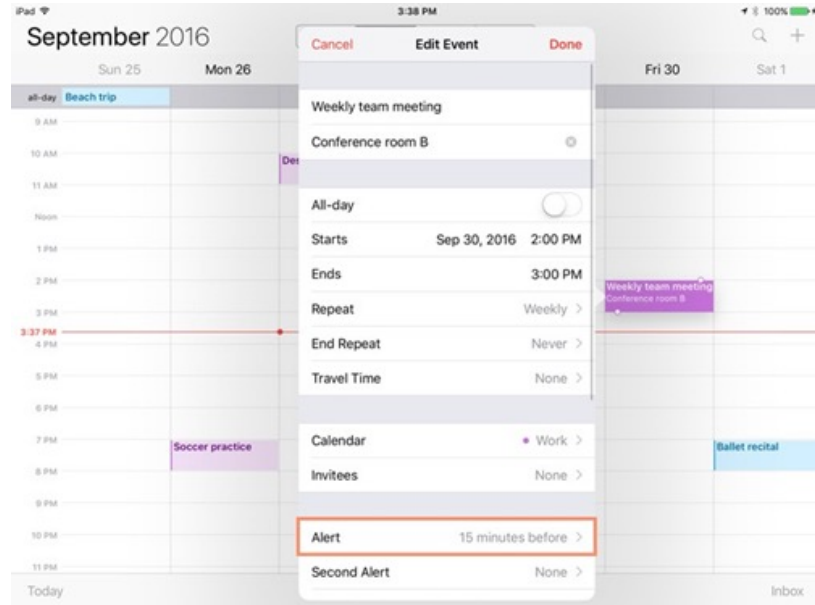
iPad
3:38 PM
100%

September 2016

Sun 25
Mon 26
Fri 30
Sat 1

all-day Beach trip

9 AM
10 AM
11 AM
Noon
1 PM
2 PM
3 PM
3:37 PM
4 PM
5 PM
6 PM
7 PM
8 PM
9 PM
10 PM
11 PM

De

Soccer practice

Weekly team meeting
Conference room B

Ballet recital

Cancel
Edit Event
Done

Weekly team meeting

Conference room B

All-day

Starts Sep 30, 2016 2:00 PM

Ends 3:00 PM

Repeat Weekly >

End Repeat Never >

Travel Time None >

Calendar Work >

Invitees None >

Alert 15 minutes before >

Second Alert None >

Today
Inbox